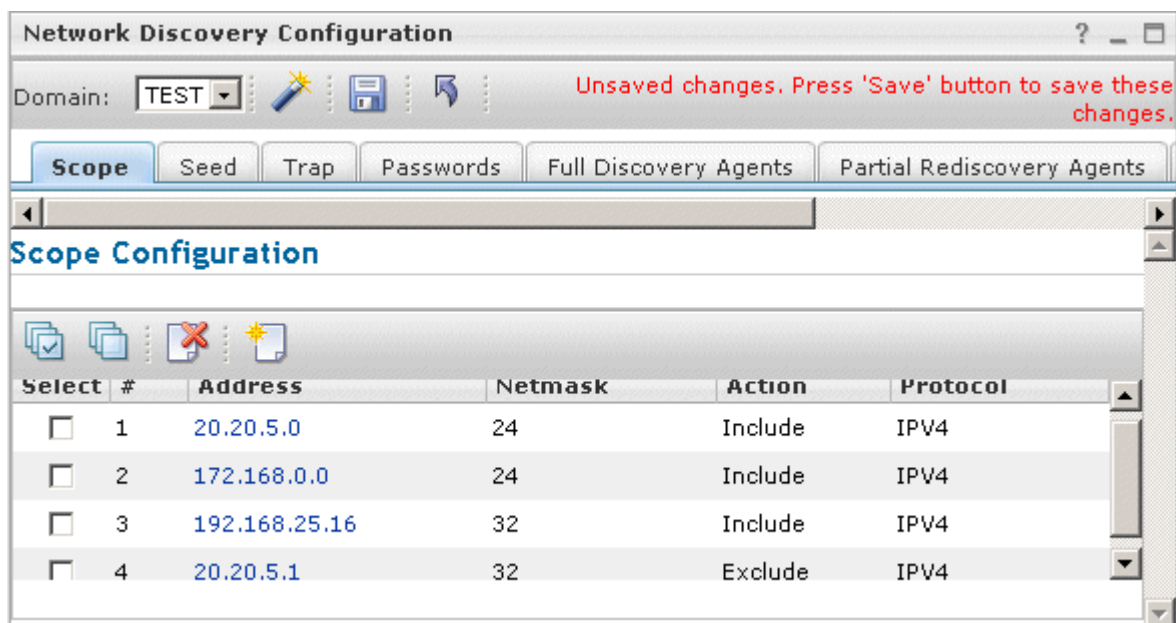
Network Discovery Configuration ? _ □

Domain: TEST

Unsaved changes. Press 'Save' button to save these changes.

Scope | Seed | Trap | Passwords | Full Discovery Agents | Partial Rediscovery Agents

Scope Configuration

| Select | # | Address | Netmask | Action | Protocol |
|---|---|---|---|---|---|
| ☐ | 1 | 20.20.5.0 | 24 | Include | IPV4 |
| ☐ | 2 | 172.168.0.0 | 24 | Include | IPV4 |
| ☐ | 3 | 192.168.25.16 | 32 | Include | IPV4 |
| ☐ | 4 | 20.20.5.1 | 32 | Exclude | IPV4 |